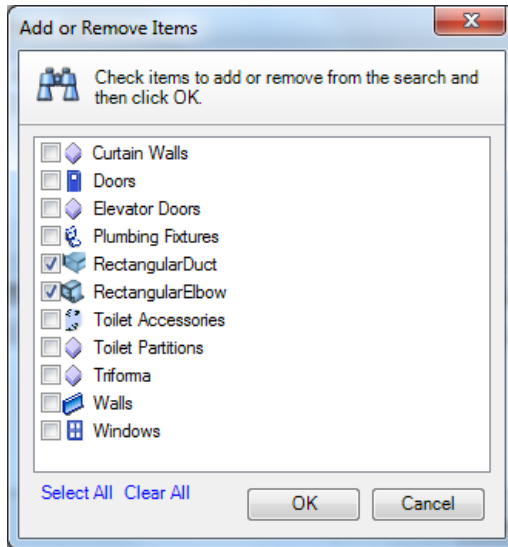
Add or Remove Items

Check items to add or remove from the search and then click OK.

Curtain Walls
Doors
Elevator Doors
Plumbing Fixtures
RectangularDuct
RectangularElbow
Toilet Accessories
Toilet Partitions
Triforma
Walls
Windows

Select All Clear All

OK

Cancel